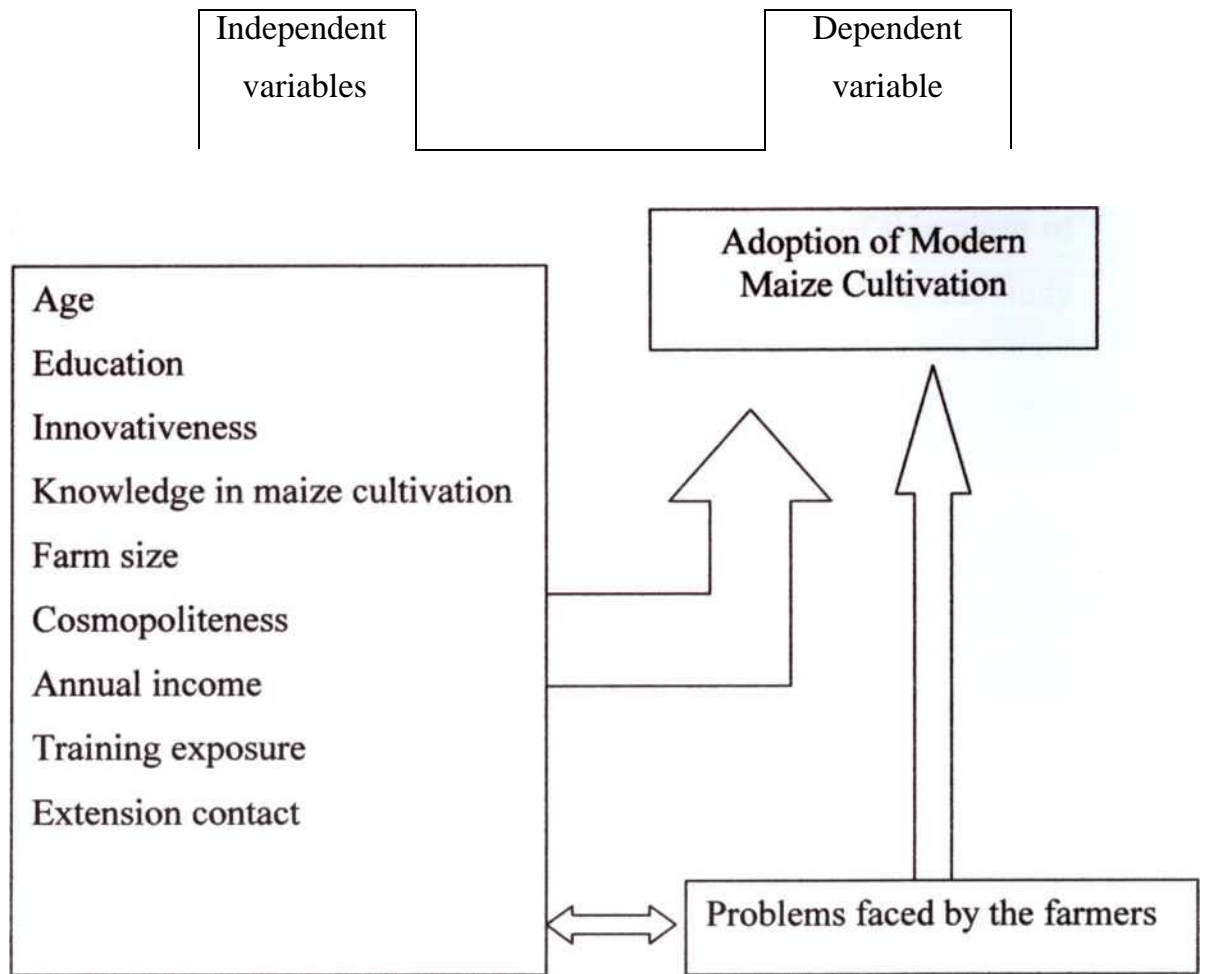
Independent variables

Dependent variable

Adoption of Modern Maize Cultivation

Age
Education
Innovativeness
Knowledge in maize cultivation
Farm size
Cosmopoliteness
Annual income
Training exposure
Extension contact

Problems faced by the farmers